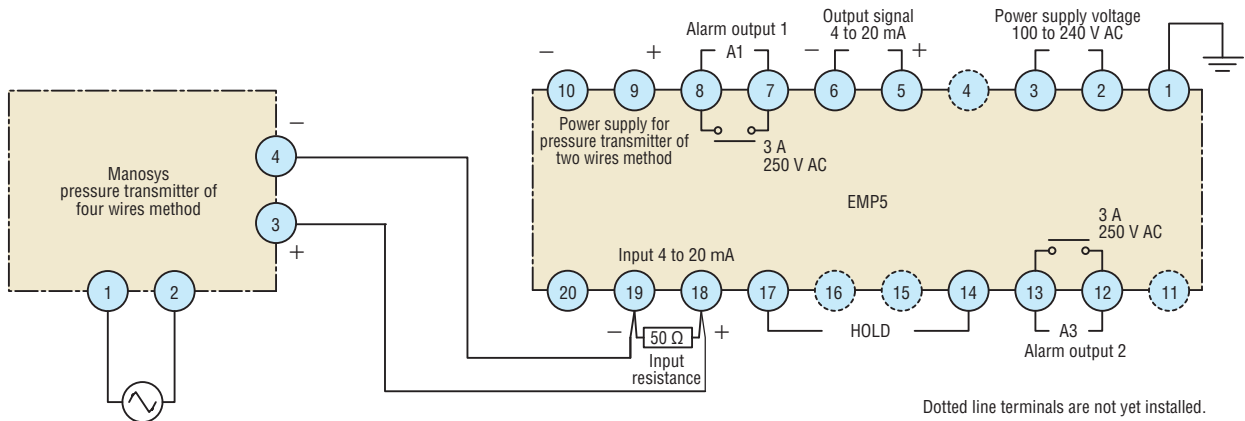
Manosys pressure transmitter of four wires method

−
4
3
+
1
2

Alarm output 1
A1
Output signal 4 to 20 mA
Power supply voltage 100 to 240 V AC

−
+
−
+

10
9
8
7
6
5
4
3
2
1

Power supply for pressure transmitter of two wires method

3 A
250 V AC

EMP5

3 A
250 V AC

Input 4 to 20 mA

20
19
18
17
16
15
14
13
12
11

−
50 Ω
+
Input resistance

HOLD

A3
Alarm output 2

Dotted line terminals are not yet installed.